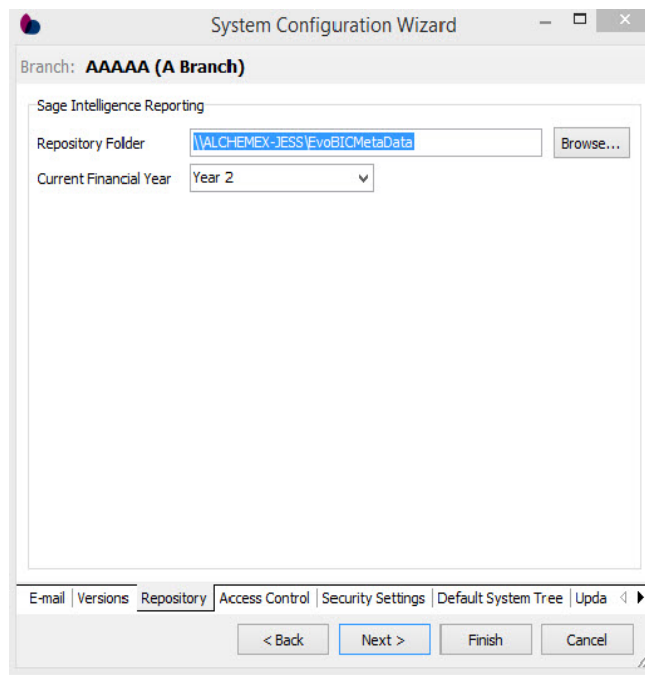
System Configuration Wizard

Branch: AAAAA (A Branch)

Sage Intelligence Reporting

Repository Folder \\ALCHEMEX-JESS\EvoBICMetaData Browse...

Current Financial Year Year 2

E-mail | Versions | Repository | Access Control | Security Settings | Default System Tree | Upda

< Back | Next > | Finish | Cancel